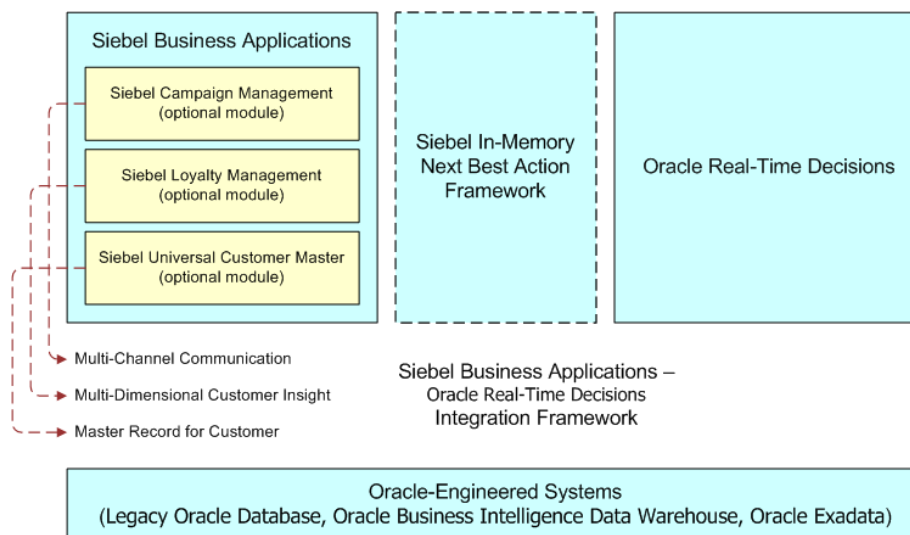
Siebel Business Applications

Siebel Campaign Management
(optional module)

Siebel Loyalty Management
(optional module)

Siebel Universal Customer Master
(optional module)

Siebel In-Memory
Next Best Action
Framework

Oracle Real-Time Decisions

Multi-Channel Communication

Multi-Dimensional Customer Insight

Master Record for Customer

Siebel Business Applications –
Oracle Real-Time Decisions
Integration Framework

Oracle-Engineered Systems
(Legacy Oracle Database, Oracle Business Intelligence Data Warehouse, Oracle Exadata)